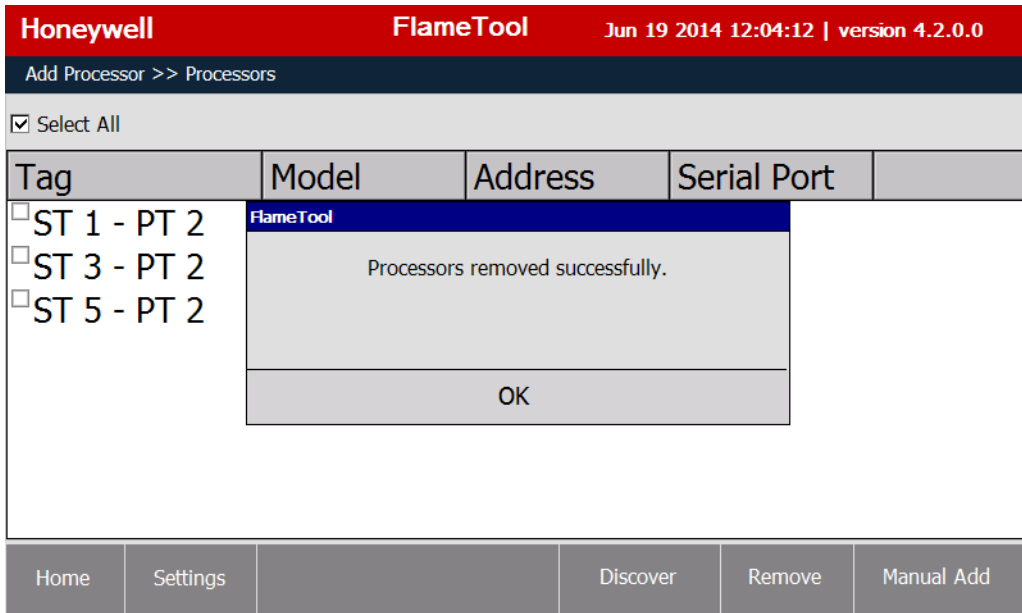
Honeywell FlameTool Jun 19 2014 12:04:12 | version 4.2.0.0

Add Processor >> Processors

☑ Select All

| Tag | Model | Address | Serial Port |
|---|---|---|---|
| ☐ ST 1 - PT 2 | | | |
| ☐ ST 3 - PT 2 | | | |
| ☐ ST 5 - PT 2 | | | |

FlameTool

Processors removed successfully.

OK

Home Settings Discover Remove Manual Add